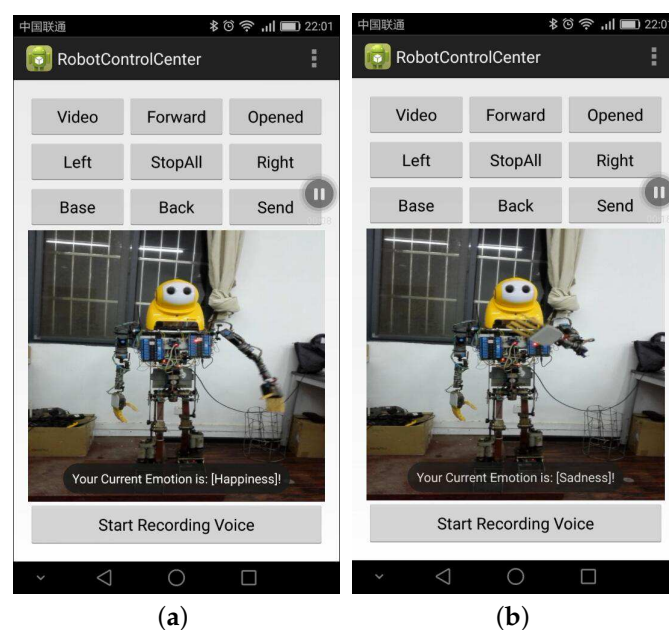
中国联通 22:01

RobotControlCenter

Video Forward Opened

Left StopAll Right

Base Back Send

Your Current Emotion is: [Happiness]!

Start Recording Voice

(a)

中国联通 22:01

RobotControlCenter

Video Forward Opened

Left StopAll Right

Base Back Send

Your Current Emotion is: [Sadness]!

Start Recording Voice

(b)